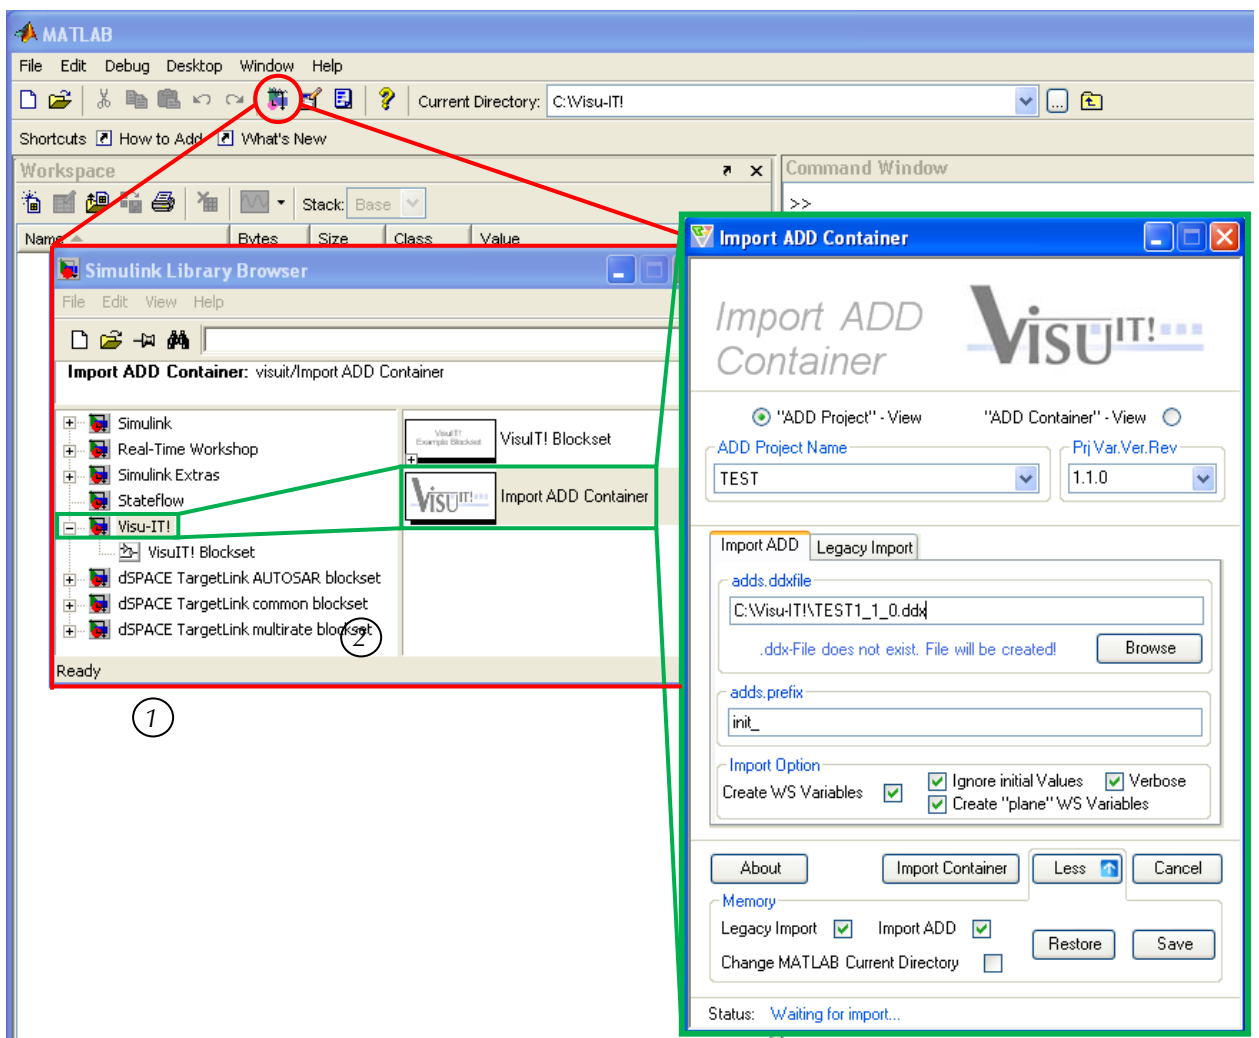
MATLAB
File Edit Debug Desktop Window Help
Current Directory: C:\Visu-IT!
Shortcuts How to Add What's New
Workspace
Stack: Base
Name Bytes Size Class Value
Command Window
>>
Simulink Library Browser
File Edit View Help
Import ADD Container: visuit/Import ADD Container
Simulink
Real-Time Workshop
Simulink Extras
Stateflow
Visu-IT!
VisuIT! Blockset
dSPACE TargetLink AUTOSAR blockset
dSPACE TargetLink common blockset
dSPACE TargetLink multirate blockset
VisuIT! Blockset
Import ADD Container
Ready
1
2
Import ADD Container
Import ADD Container
VisuIT!
"ADD Project" - View
"ADD Container" - View
ADD Project Name
TEST
Prj Var.Ver.Rev
1.1.0
Import ADD
Legacy Import
adds.ddxfile
C:\Visu-IT!\TEST1_1_0.ddx
.ddx-File does not exist. File will be created!
Browse
adds.prefix
init_
Import Option
Create WS Variables
Ignore initial Values
Verbose
Create "plane" WS Variables
About
Import Container
Less
Cancel
Memory
Legacy Import
Import ADD
Restore
Save
Change MATLAB Current Directory
Status: Waiting for import...